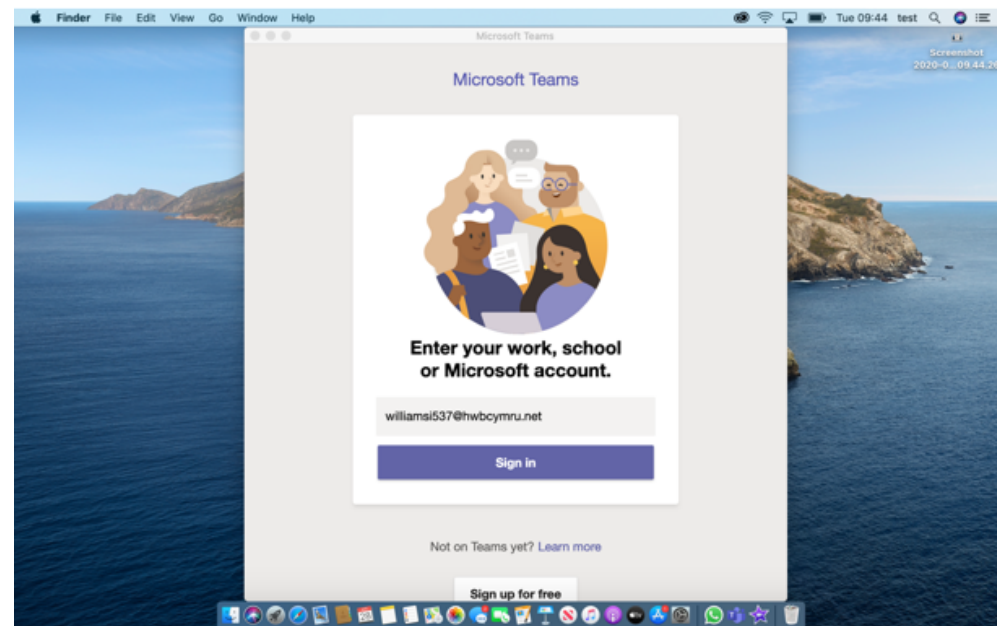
Finder File Edit View Go Window Help

Tue 09:44 test

Screenshot 2020-0...09.44.2

Microsoft Teams

Microsoft Teams

Enter your work, school or Microsoft account.

williamsi537@hwbcymru.net

Sign in

Not on Teams yet? Learn more

Sign up for free